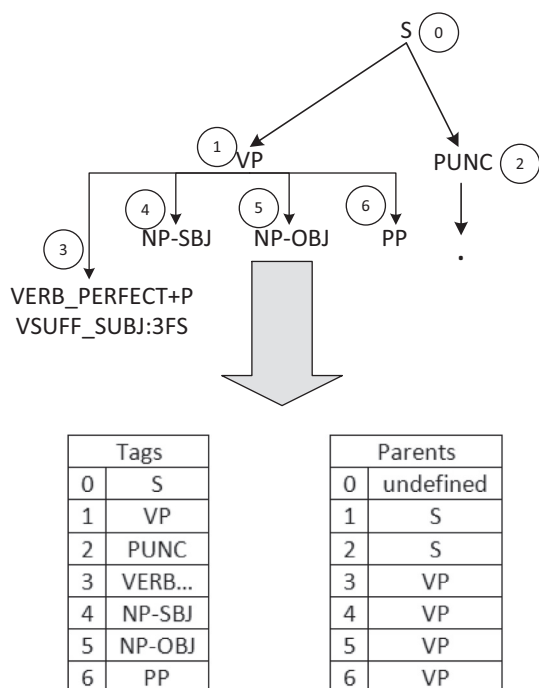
S 0

1 VP

PUNC 2

4 NP-SBJ

5 NP-OBJ

6 PP

.

3

VERB_PERFECT+P
VSUFF_SUBJ:3FS

| Tags | |
|---|---|
| 0 | S |
| 1 | VP |
| 2 | PUNC |
| 3 | VERB... |
| 4 | NP-SBJ |
| 5 | NP-OBJ |
| 6 | PP |

| Parents | |
|---|---|
| 0 | undefined |
| 1 | S |
| 2 | S |
| 3 | VP |
| 4 | VP |
| 5 | VP |
| 6 | VP |